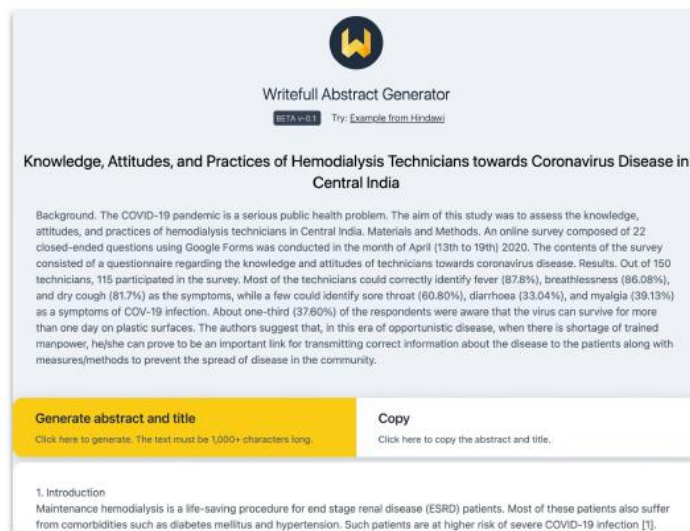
W

Writefull Abstract Generator

BETA v-0.1 Try: Example from Hindawi

Knowledge, Attitudes, and Practices of Hemodialysis Technicians towards Coronavirus Disease in Central India

Background. The COVID-19 pandemic is a serious public health problem. The aim of this study was to assess the knowledge, attitudes, and practices of hemodialysis technicians in Central India. Materials and Methods. An online survey composed of 22 closed-ended questions using Google Forms was conducted in the month of April (13th to 19th) 2020. The contents of the survey consisted of a questionnaire regarding the knowledge and attitudes of technicians towards coronavirus disease. Results. Out of 150 technicians, 115 participated in the survey. Most of the technicians could correctly identify fever (87.8%), breathlessness (86.08%), and dry cough (81.7%) as the symptoms, while a few could identify sore throat (60.80%), diarrhoea (33.04%), and myalgia (39.13%) as a symptoms of COV-19 infection. About one-third (37.60%) of the respondents were aware that the virus can survive for more than one day on plastic surfaces. The authors suggest that, in this era of opportunistic disease, when there is shortage of trained manpower, he/she can prove to be an important link for transmitting correct information about the disease to the patients along with measures/methods to prevent the spread of disease in the community.

Generate abstract and title
Click here to generate. The text must be 1,000+ characters long.

Copy
Click here to copy the abstract and title.

1. Introduction
Maintenance hemodialysis is a life-saving procedure for end stage renal disease (ESRD) patients. Most of these patients also suffer from comorbidities such as diabetes mellitus and hypertension. Such patients are at higher risk of severe COVID-19 infection [1].